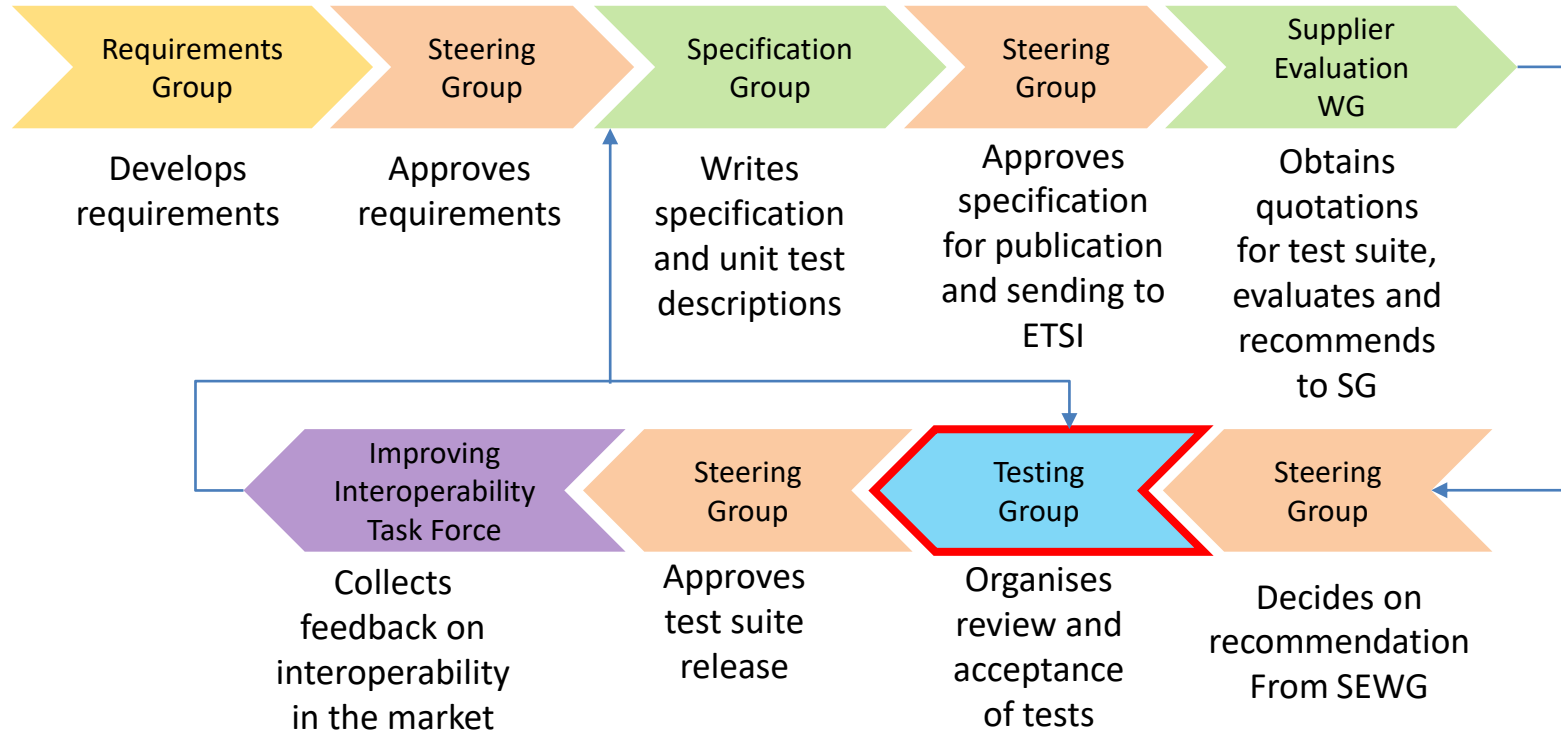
Requirements Group

Develops requirements

Steering Group

Approves requirements

Specification Group

Writes specification and unit test descriptions

Steering Group

Approves specification for publication and sending to ETSI

Supplier Evaluation WG

Obtains quotations for test suite, evaluates and recommends to SG

Improving Interoperability Task Force

Collects feedback on interoperability in the market

Steering Group

Approves test suite release

Testing Group

Organises review and acceptance of tests

Steering Group

Decides on recommendation From SEWG